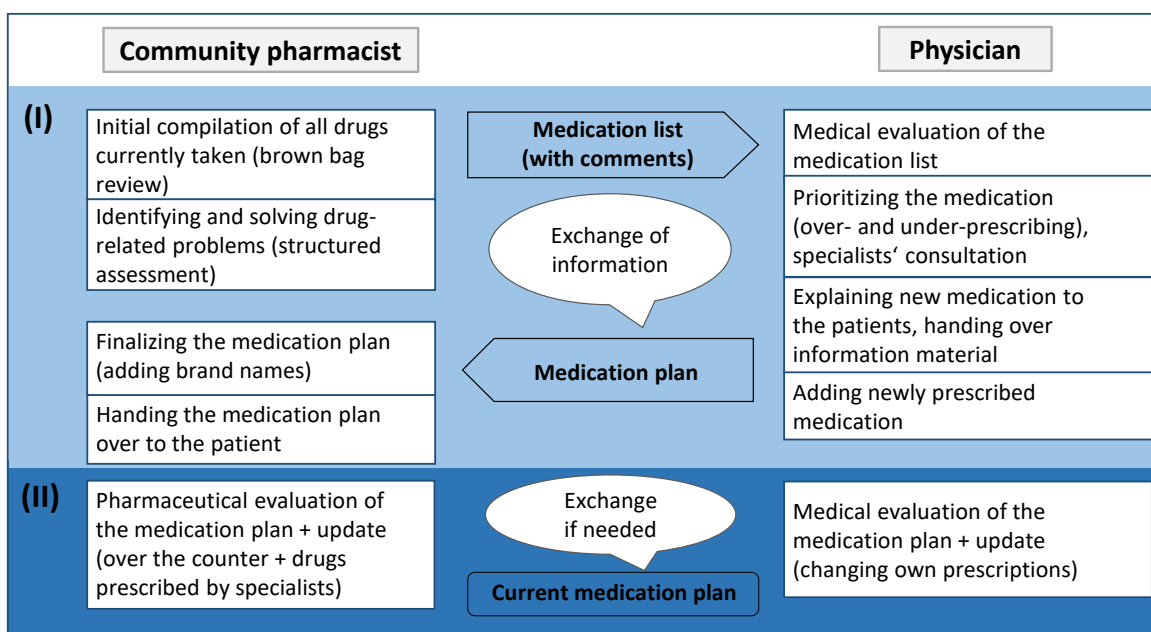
Community pharmacist

Physician

(I)

Initial compilation of all drugs currently taken (brown bag review)

Identifying and solving drug-related problems (structured assessment)

Medication list (with comments)

Exchange of information

Medical evaluation of the medication list

Prioritizing the medication (over- and under-prescribing), specialists‘ consultation

Explaining new medication to the patients, handing over information material

Adding newly prescribed medication

Finalizing the medication plan (adding brand names)

Handing the medication plan over to the patient

Medication plan

(II)

Pharmaceutical evaluation of the medication plan + update (over the counter + drugs prescribed by specialists)

Exchange if needed

Current medication plan

Medical evaluation of the medication plan + update (changing own prescriptions)